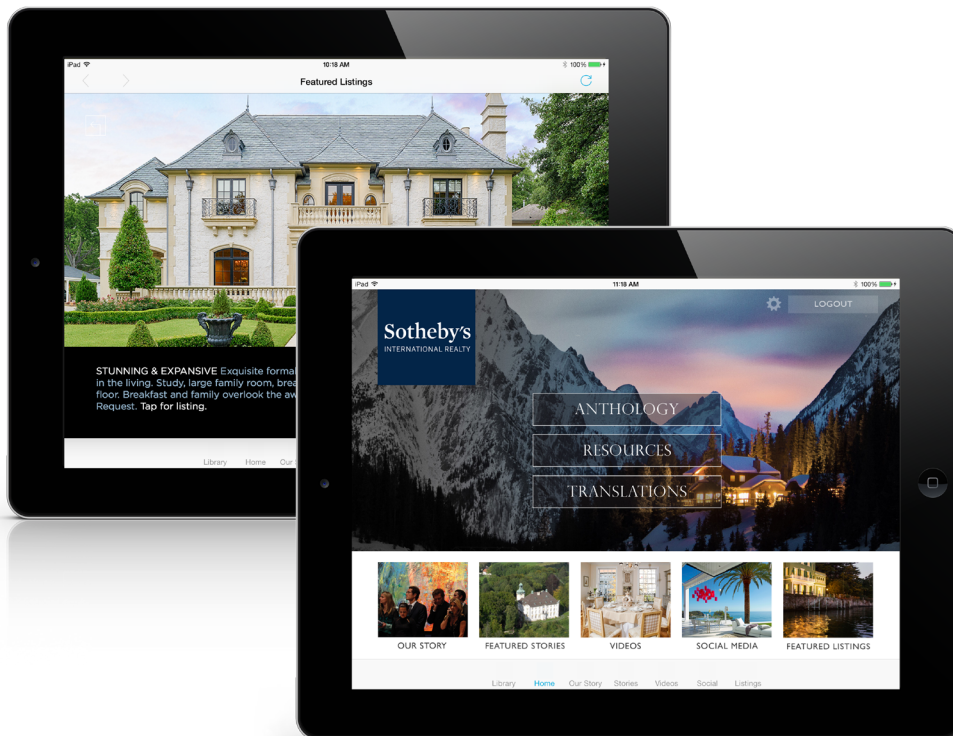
iPad
10:18 AM
100%
Featured Listings

STUNNING & EXPANSIVE Exquisite formal in the living. Study, large family room, brea floor. Breakfast and family overlook the aw Request. Tap for listing.

Library Home Our

iPad
11:18 AM
100%
Sotheby's
INTERNATIONAL REALTY
LOGOUT

ANTHOLOGY
RESOURCES
TRANSLATIONS

OUR STORY
FEATURED STORIES
VIDEOS
SOCIAL MEDIA
FEATURED LISTINGS

Library Home Our Story Stories Videos Social Listings